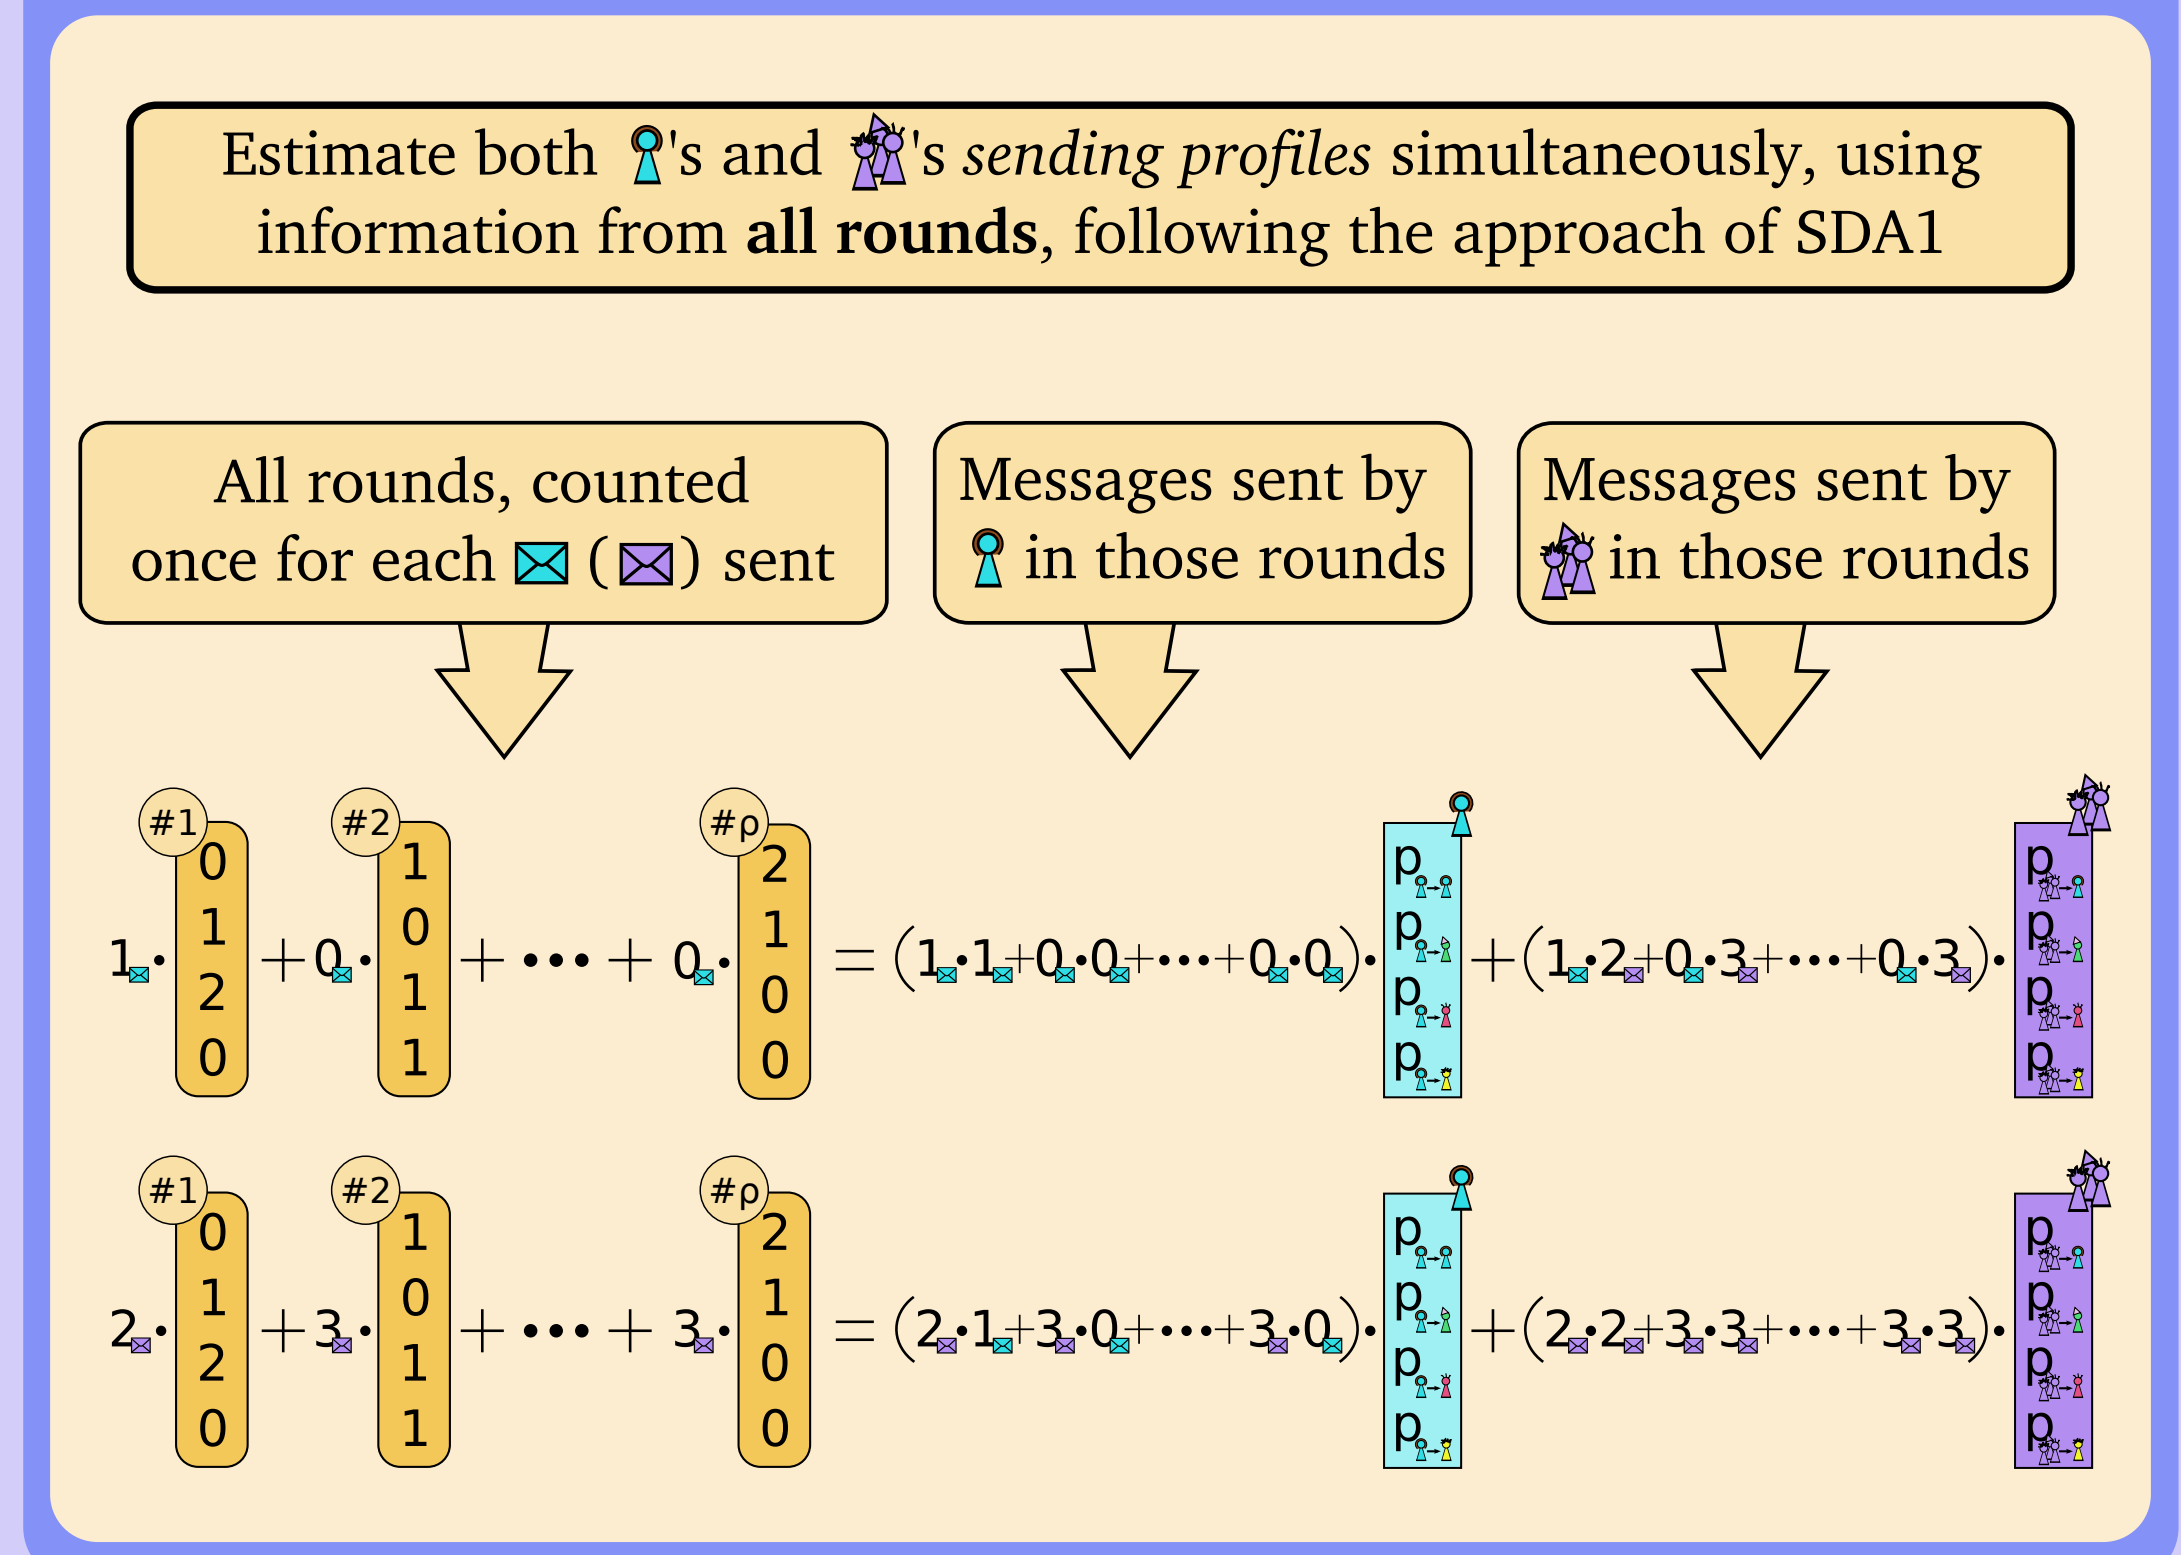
Estimate both 's and 's *sending profiles* simultaneously, using information from **all rounds**, following the approach of SDA1

All rounds, counted once for each  () sent

Messages sent by  in those rounds

Messages sent by  in those rounds

#1 #2 #ρ

$1 \cdot \begin{pmatrix}0\\1\\2\\0\end{pmatrix} + 0 \cdot \begin{pmatrix}1\\0\\1\\1\end{pmatrix} + \cdots + 0 \cdot \begin{pmatrix}2\\1\\0\\0\end{pmatrix} = (1 \cdot 1 + 0 \cdot 0 + \cdots + 0 \cdot 0) \cdot \begin{pmatrix}p\\p\\p\\p\end{pmatrix} + (1 \cdot 2 + 0 \cdot 3 + \cdots + 0 \cdot 3) \cdot \begin{pmatrix}p\\p\\p\\p\end{pmatrix}$

#1 #2 #ρ

$2 \cdot \begin{pmatrix}0\\1\\2\\0\end{pmatrix} + 3 \cdot \begin{pmatrix}1\\0\\1\\1\end{pmatrix} + \cdots + 3 \cdot \begin{pmatrix}2\\1\\0\\0\end{pmatrix} = (2 \cdot 1 + 3 \cdot 0 + \cdots + 3 \cdot 0) \cdot \begin{pmatrix}p\\p\\p\\p\end{pmatrix} + (2 \cdot 2 + 3 \cdot 3 + \cdots + 3 \cdot 3) \cdot \begin{pmatrix}p\\p\\p\\p\end{pmatrix}$